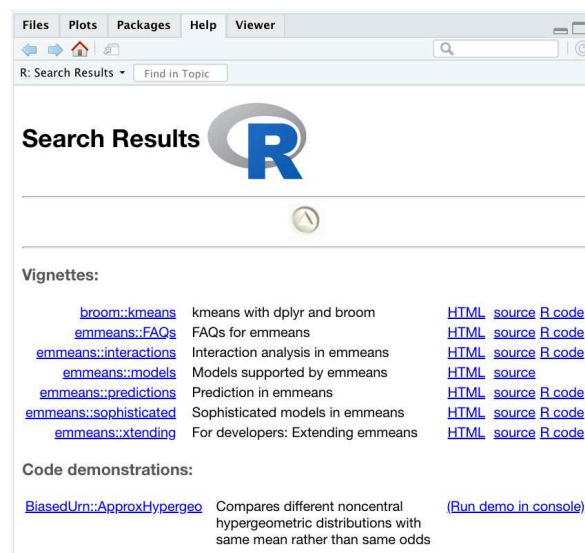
Files Plots Packages Help Viewer

R: Search Results ▾ Find in Topic

Search Results

Vignettes:

| | | |
|---|---|---|
| broom::kmeans | kmeans with dplyr and broom | HTML source R code |
| emmeans::FAQs | FAQs for emmeans | HTML source R code |
| emmeans::interactions | Interaction analysis in emmeans | HTML source R code |
| emmeans::models | Models supported by emmeans | HTML source |
| emmeans::predictions | Prediction in emmeans | HTML source R code |
| emmeans::sophisticated | Sophisticated models in emmeans | HTML source R code |
| emmeans::xtending | For developers: Extending emmeans | HTML source R code |

Code demonstrations:

| | | |
|---|---|---|
| BiasedUrn::ApproxHypergeo | Compares different noncentral hypergeometric distributions with same mean rather than same odds | (Run demo in console) |